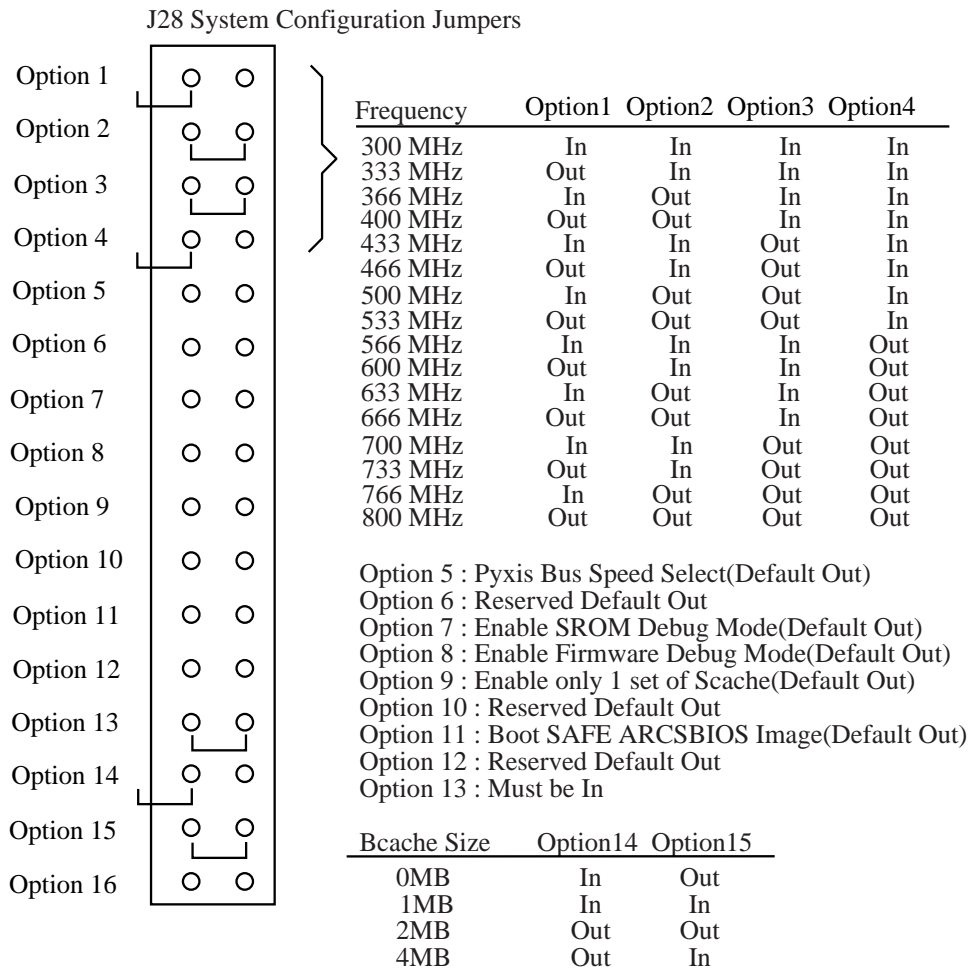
J28 System Configuration Jumpers

Option 1
Option 2
Option 3
Option 4
Option 5
Option 6
Option 7
Option 8
Option 9
Option 10
Option 11
Option 12
Option 13
Option 14
Option 15
Option 16

| Frequency | Option1 | Option2 | Option3 | Option4 |
|---|---|---|---|---|
| 300 MHz | In | In | In | In |
| 333 MHz | Out | In | In | In |
| 366 MHz | In | Out | In | In |
| 400 MHz | Out | Out | In | In |
| 433 MHz | In | In | Out | In |
| 466 MHz | Out | In | Out | In |
| 500 MHz | In | Out | Out | In |
| 533 MHz | Out | Out | Out | In |
| 566 MHz | In | In | In | Out |
| 600 MHz | Out | In | In | Out |
| 633 MHz | In | Out | In | Out |
| 666 MHz | Out | Out | In | Out |
| 700 MHz | In | In | Out | Out |
| 733 MHz | Out | In | Out | Out |
| 766 MHz | In | Out | Out | Out |
| 800 MHz | Out | Out | Out | Out |

Option 5 : Pyxis Bus Speed Select(Default Out)
Option 6 : Reserved Default Out
Option 7 : Enable SROM Debug Mode(Default Out)
Option 8 : Enable Firmware Debug Mode(Default Out)
Option 9 : Enable only 1 set of Scache(Default Out)
Option 10 : Reserved Default Out
Option 11 : Boot SAFE ARCSBIOS Image(Default Out)
Option 12 : Reserved Default Out
Option 13 : Must be In

| Bcache Size | Option14 | Option15 |
|---|---|---|
| 0MB | In | Out |
| 1MB | In | In |
| 2MB | Out | Out |
| 4MB | Out | In |